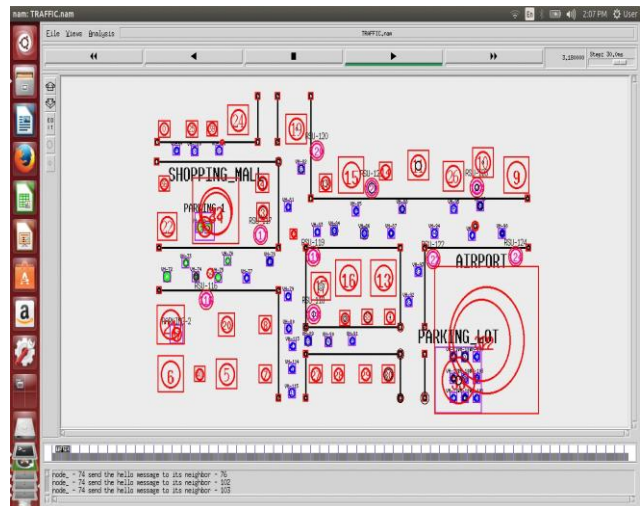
nam: TRAFFIC.nam

2:07 PM User

File Views Analysis

TRAFFIC.nam

3.186000

Step: 30.0ms

24

19

RSU-120

SHOPPING_MALL

15

RSU-12

26

9

PARKING-1

22

RSU-119

RSU-122

RSU-124

AIRPORT

16

13

RSU-116

PARKING-2

PARKING_LOT

6

5

node_ - 74 send the hello message to its neighbor - 76
node_ - 74 send the hello message to its neighbor - 102
node_ - 74 send the hello message to its neighbor - 103